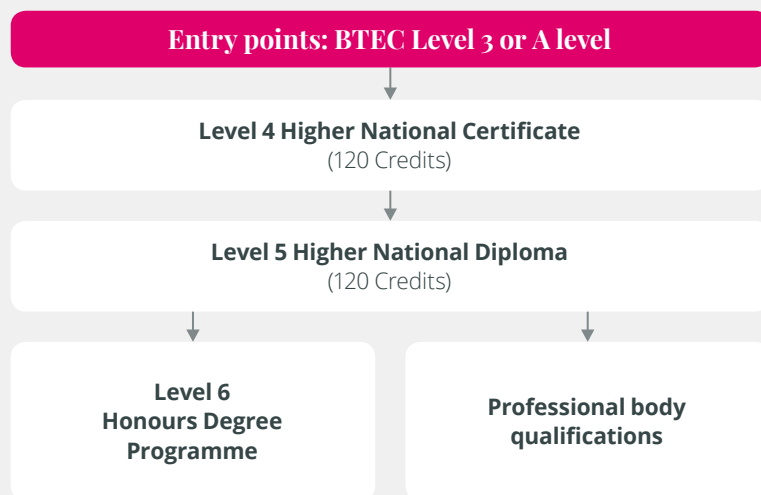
Entry points: BTEC Level 3 or A level

Level 4 Higher National Certificate
(120 Credits)

Level 5 Higher National Diploma
(120 Credits)

Level 6
Honours Degree
Programme

Professional body
qualifications